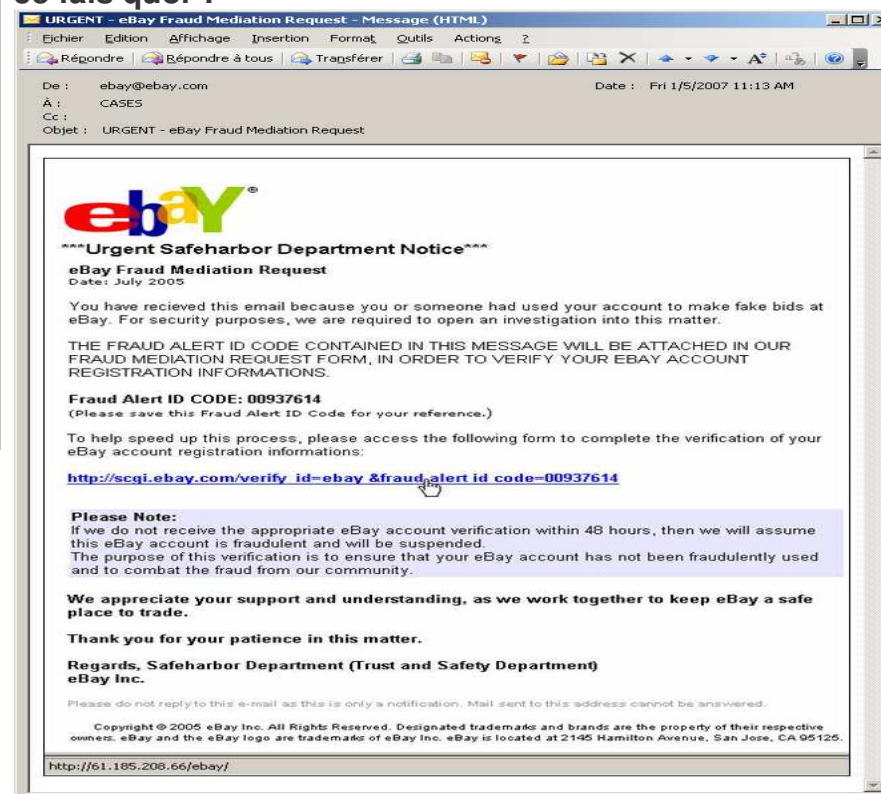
Je fais quoi ?

URGENT - eBay Fraud Mediation Request - Message (HTML)

Fichier Edition Affichage Insertion Format Outils Actions ?

Répondre Répondre à tous Transférer

De : ebay@ebay.com
À : CASES
Cc :
Objet : URGENT - eBay Fraud Mediation Request

Date : Fri 1/5/2007 11:13 AM

ebay

***Urgent Safeharbor Department Notice***

eBay Fraud Mediation Request
Date: July 2005

You have recieved this email because you or someone had used your account to make fake bids at eBay. For security purposes, we are required to open an investigation into this matter.

THE FRAUD ALERT ID CODE CONTAINED IN THIS MESSAGE WILL BE ATTACHED IN OUR FRAUD MEDIATION REQUEST FORM, IN ORDER TO VERIFY YOUR EBAY ACCOUNT REGISTRATION INFORMATIONS.

Fraud Alert ID CODE: 00937614
(Please save this Fraud Alert ID Code for your reference.)

To help speed up this process, please access the following form to complete the verification of your eBay account registration informations:

http://scgi.ebay.com/verify_id=ebay &fraud_alert id code=00937614

Please Note:
If we do not receive the appropriate eBay account verification within 48 hours, then we will assume this eBay account is fraudulent and will be suspended.
The purpose of this verification is to ensure that your eBay account has not been fraudulently used and to combat the fraud from our community.

We appreciate your support and understanding, as we work together to keep eBay a safe place to trade.

Thank you for your patience in this matter.

Regards, Safeharbor Department (Trust and Safety Department)
eBay Inc.

Please do not reply to this e-mail as this is only a notification. Mail sent to this address cannot be answered.

Copyright © 2005 eBay Inc. All Rights Reserved. Designated trademarks and brands are the property of their respective owners. eBay and the eBay logo are trademarks of eBay Inc. eBay is located at 2145 Hamilton Avenue, San Jose, CA 95125.

http://61.185.208.66/ebay/